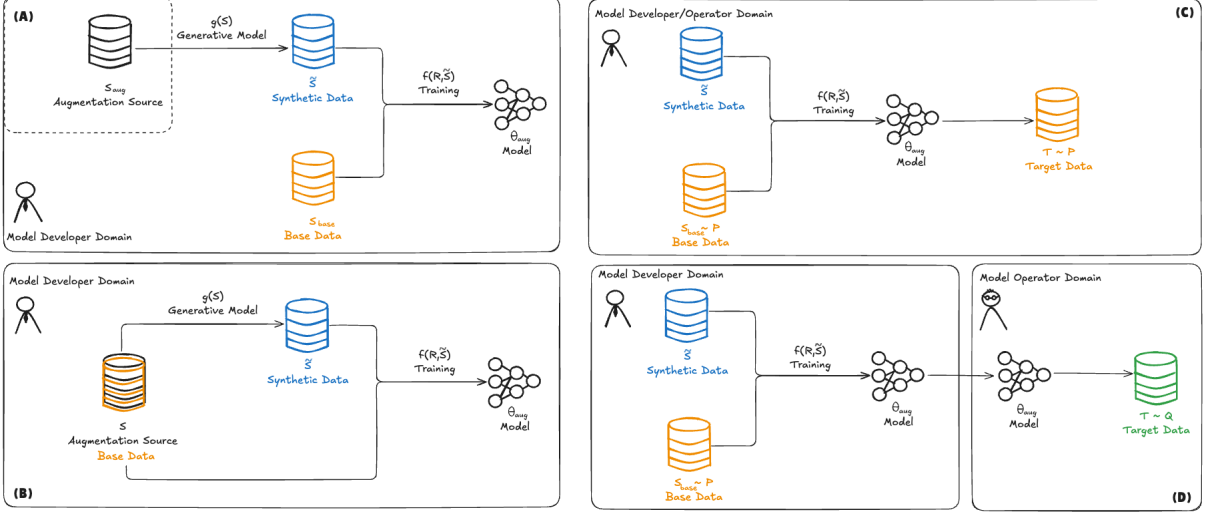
(A)

$S_{aug}$
Augmentation Source

g(S)
Generative Model

$\tilde{S}$
Synthetic Data

f(R, $\tilde{S}$)
Training

$\theta_{aug}$
Model

$S_{base}$
Base Data

Model Developer Domain

Model Developer/Operator Domain

(C)

$\tilde{S}$
Synthetic Data

f(R, $\tilde{S}$)
Training

$\theta_{aug}$
Model

T ~ P
Target Data

$S_{base}$ ~ P
Base Data

Model Developer Domain

g(S)
Generative Model

$\tilde{S}$
Synthetic Data

f(R, $\tilde{S}$)
Training

$\theta_{aug}$
Model

S
Augmentation Source
Base Data

(B)

Model Developer Domain

$\tilde{S}$
Synthetic Data

f(R, $\tilde{S}$)
Training

$\theta_{aug}$
Model

$S_{base}$ ~ P
Base Data

Model Operator Domain

$\theta_{aug}$
Model

T ~ Q
Target Data

(D)